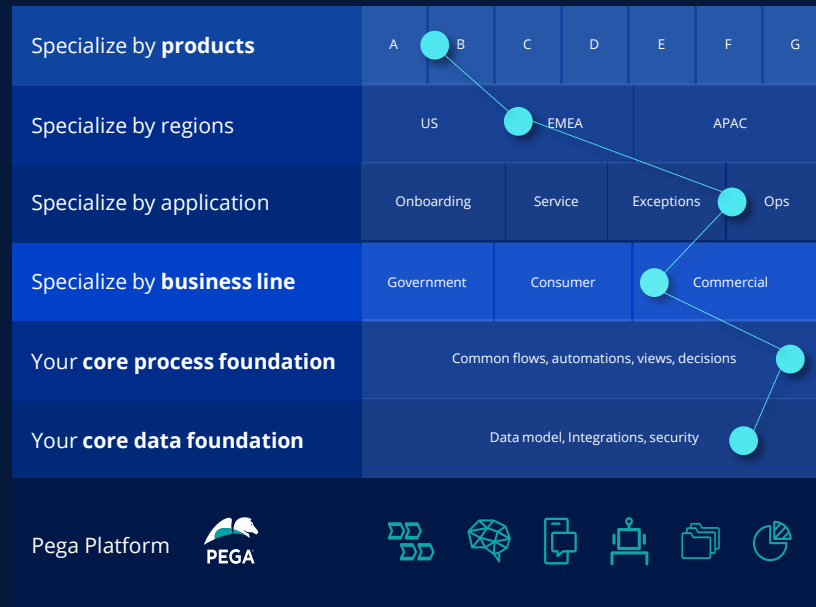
Specialize by **products**

| A | B | C | D | E | F | G |
|---|---|---|---|---|---|---|

Specialize by regions

| US | EMEA | APAC |
|---|---|---|

Specialize by application

| Onboarding | Service | Exceptions | Ops |
|---|---|---|---|

Specialize by **business line**

| Government | Consumer | Commercial |
|---|---|---|

Your **core process foundation**

Common flows, automations, views, decisions

Your **core data foundation**

Data model, Integrations, security

Pega Platform

PEGA